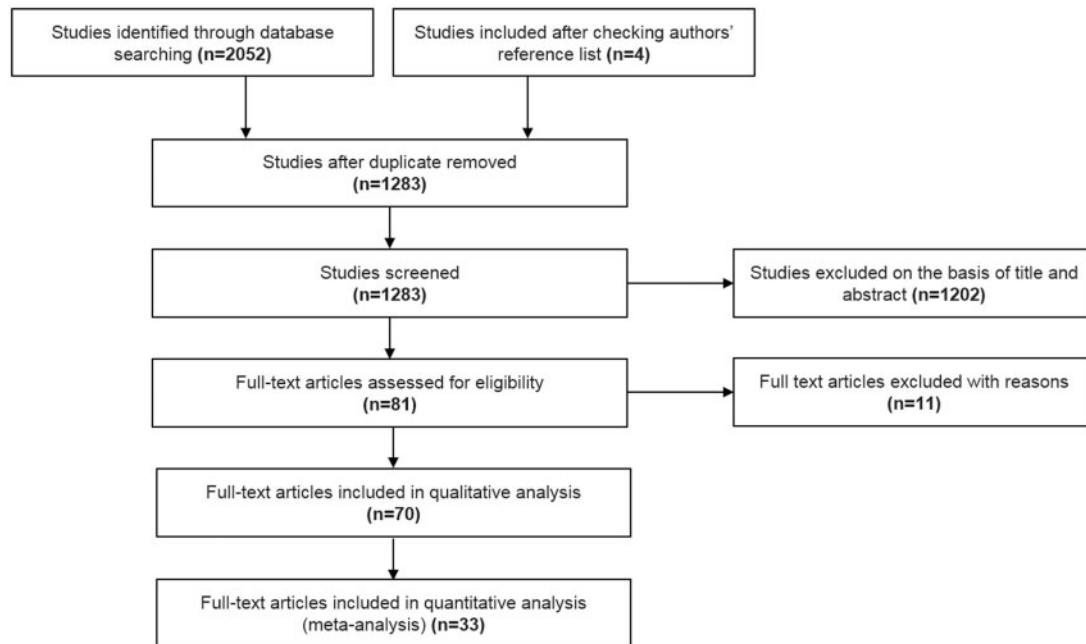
Studies identified through database searching (n=2052)

Studies included after checking authors' reference list (n=4)

Studies after duplicate removed (n=1283)

Studies screened (n=1283)

Studies excluded on the basis of title and abstract (n=1202)

Full-text articles assessed for eligibility (n=81)

Full text articles excluded with reasons (n=11)

Full-text articles included in qualitative analysis (n=70)

Full-text articles included in quantitative analysis (meta-analysis) (n=33)